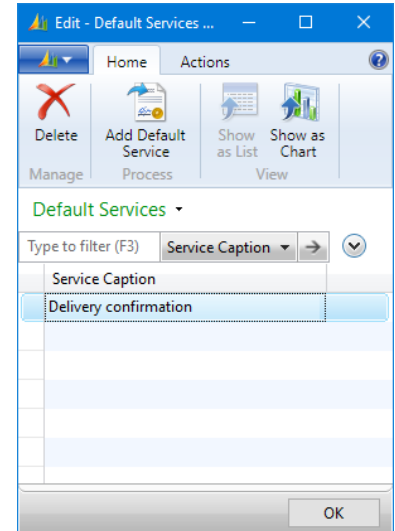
Edit - Default Services ...

Home
Actions

Delete
Add Default Service
Show as List
Show as Chart
Manage
Process
View

Default Services

Type to filter (F3)
Service Caption

Service Caption
Delivery confirmation

OK